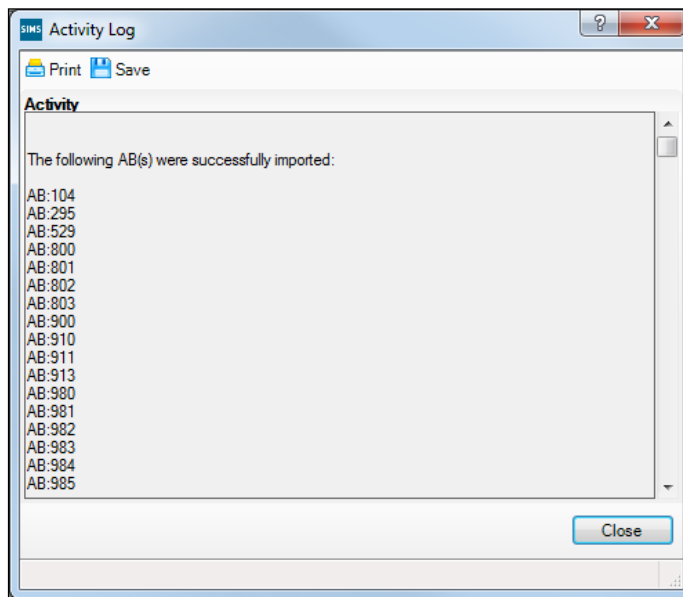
SIMS Activity Log

? X

Print Save

Activity

The following AB(s) were successfully imported:

AB:104
AB:295
AB:529
AB:800
AB:801
AB:802
AB:803
AB:900
AB:910
AB:911
AB:913
AB:980
AB:981
AB:982
AB:983
AB:984
AB:985

Close